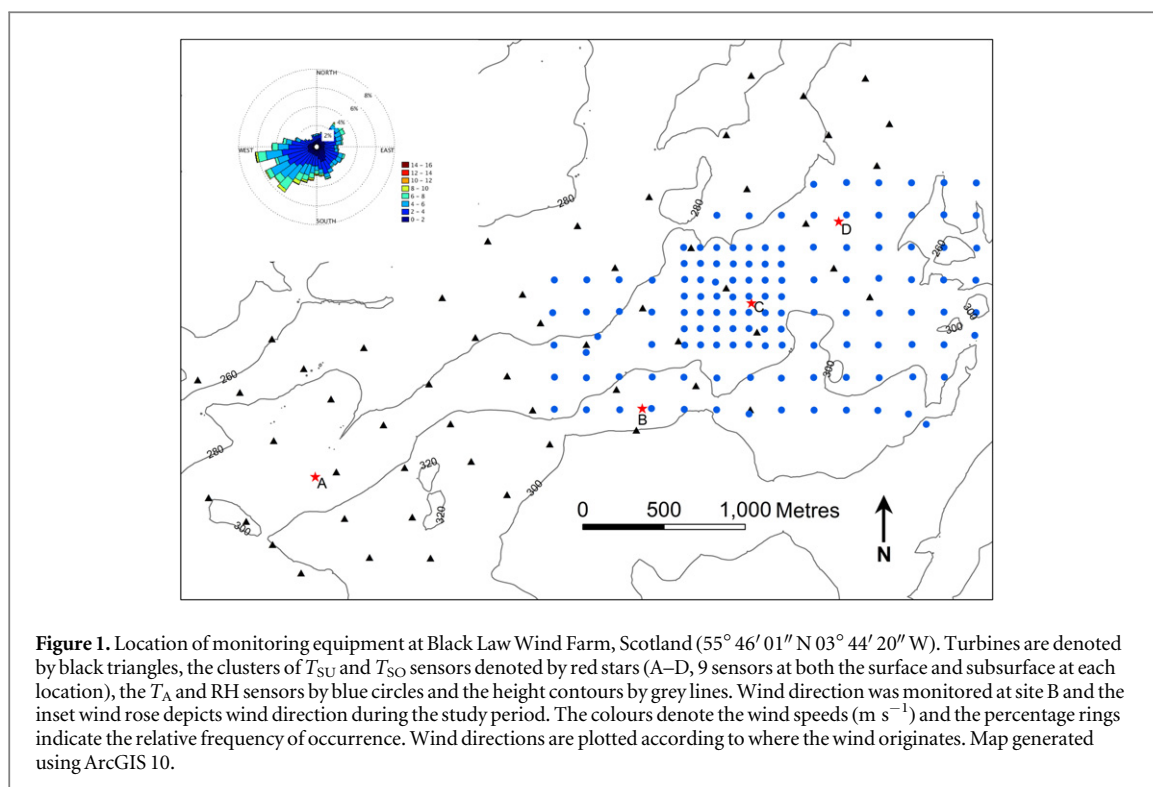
NORTH
8%
6%
4%
2%
WEST
EAST
SOUTH
14 – 16
12 – 14
10 – 12
8 – 10
6 – 8
4 – 6
2 – 4
0 – 2

280
280
280
260
280
300
320
320
300
300
300
300

A
B
C
D

0 500 1,000 Metres

N

**Figure 1.** Location of monitoring equipment at Black Law Wind Farm, Scotland (55° 46′ 01″ N 03° 44′ 20″ W). Turbines are denoted by black triangles, the clusters of $T_{SU}$ and $T_{SO}$ sensors denoted by red stars (A–D, 9 sensors at both the surface and subsurface at each location), the $T_A$ and RH sensors by blue circles and the height contours by grey lines. Wind direction was monitored at site B and the inset wind rose depicts wind direction during the study period. The colours denote the wind speeds (m $s^{-1}$) and the percentage rings indicate the relative frequency of occurrence. Wind directions are plotted according to where the wind originates. Map generated using ArcGIS 10.